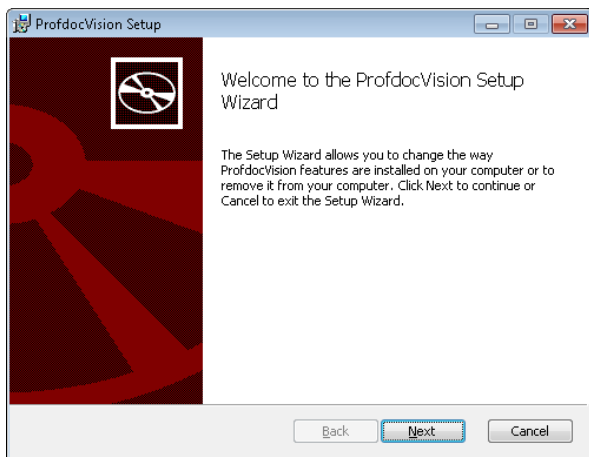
ProfdocVision Setup

Welcome to the ProfdocVision Setup Wizard

The Setup Wizard allows you to change the way ProfdocVision features are installed on your computer or to remove it from your computer. Click Next to continue or Cancel to exit the Setup Wizard.

Back Next Cancel